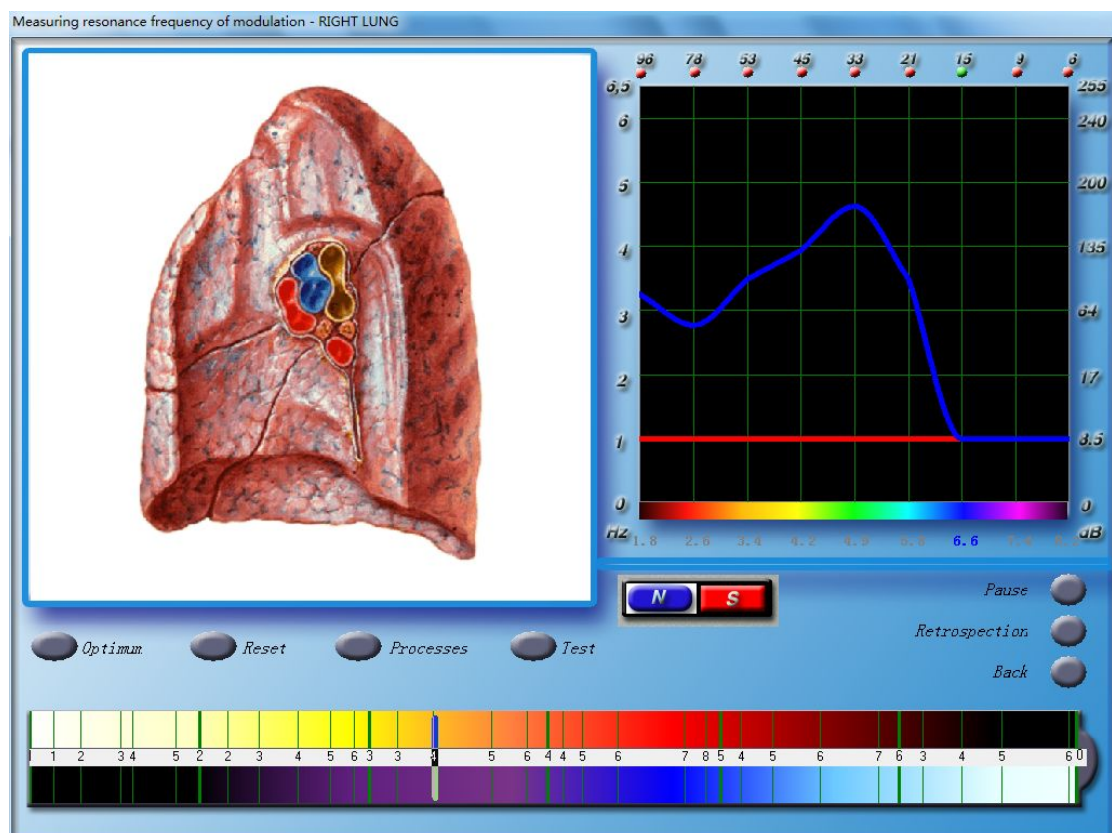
Measuring resonance frequency of modulation - RIGHT LUNG

96 78 53 45 33 21 15 9 3

6,5
6
5
4
3
2
1
0
Hz

255
240
200
135
64
17
8.5
0
dB

1.8 2.6 3.4 4.2 4.9 5.8 6.6 7.4 8.2

N S

Pause
Retrospection
Back

Optimum Reset Processes Test

1 1 2 3 4 5 2 2 3 4 5 6 3 3 4 5 6 4 4 5 6 7 8 5 4 5 6 7 6 3 4 5 6 0